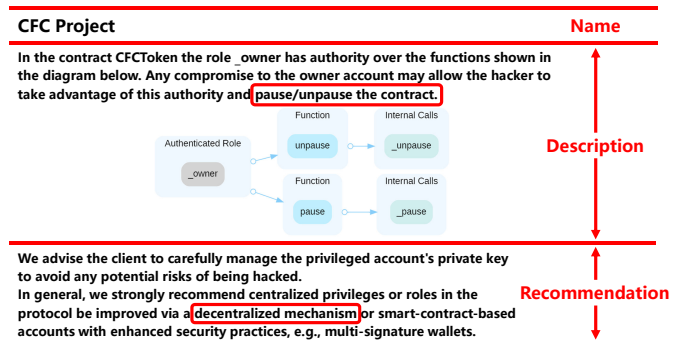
CFC Project

Name

In the contract CFCToken the role _owner has authority over the functions shown in the diagram below. Any compromise to the owner account may allow the hacker to take advantage of this authority and pause/unpause the contract.

Authenticated Role

_owner

Function

unpause

Internal Calls

_unpause

Function

pause

Internal Calls

_pause

Description

We advise the client to carefully manage the privileged account's private key to avoid any potential risks of being hacked.
In general, we strongly recommend centralized privileges or roles in the protocol be improved via a decentralized mechanism or smart-contract-based accounts with enhanced security practices, e.g., multi-signature wallets.

Recommendation